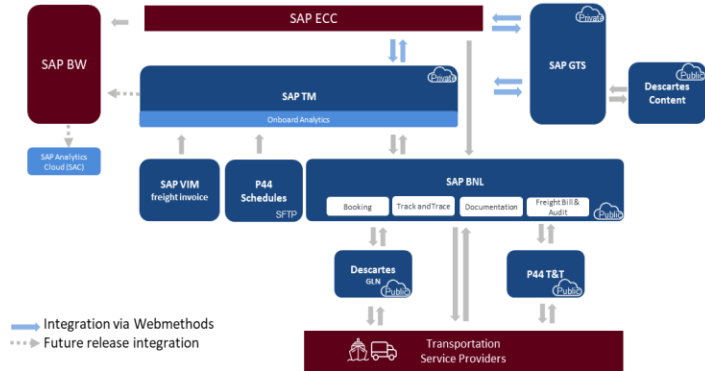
SAP ECC

SAP BW

Private
SAP GTS

Private
SAP TM
Onboard Analytics

Public
Descartes Content

SAP Analytics Cloud (SAC)

SAP VIM freight invoice

P44 Schedules
SFTP

SAP BNL
Booking
Track and Trace
Documentation
Freight Bill & Audit
Public

Descartes
GLN
Public

P44 T&T
Public

Integration via Webmethods
Future release integration

Transportation Service Providers